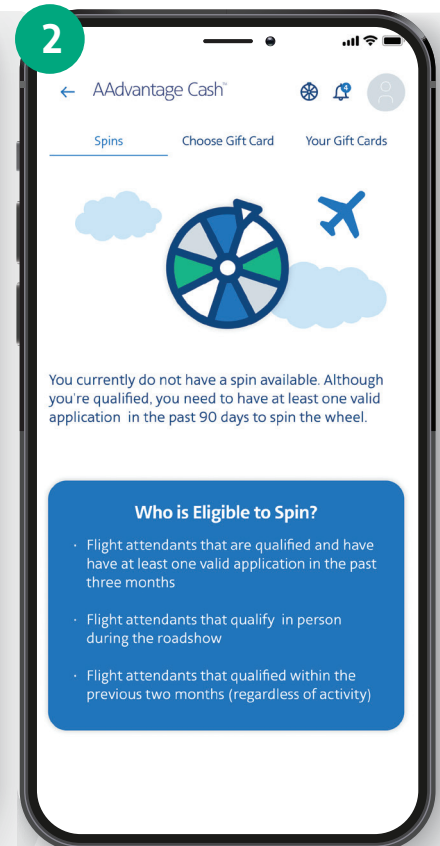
2

← AAdvantage Cash™

Spins

Choose Gift Card

Your Gift Cards

You currently do not have a spin available. Although you're qualified, you need to have at least one valid application in the past 90 days to spin the wheel.

Who is Eligible to Spin?

· Flight attendants that are qualified and have have at least one valid application in the past three months

· Flight attendants that qualify in person during the roadshow

· Flight attendants that qualified within the previous two months (regardless of activity)